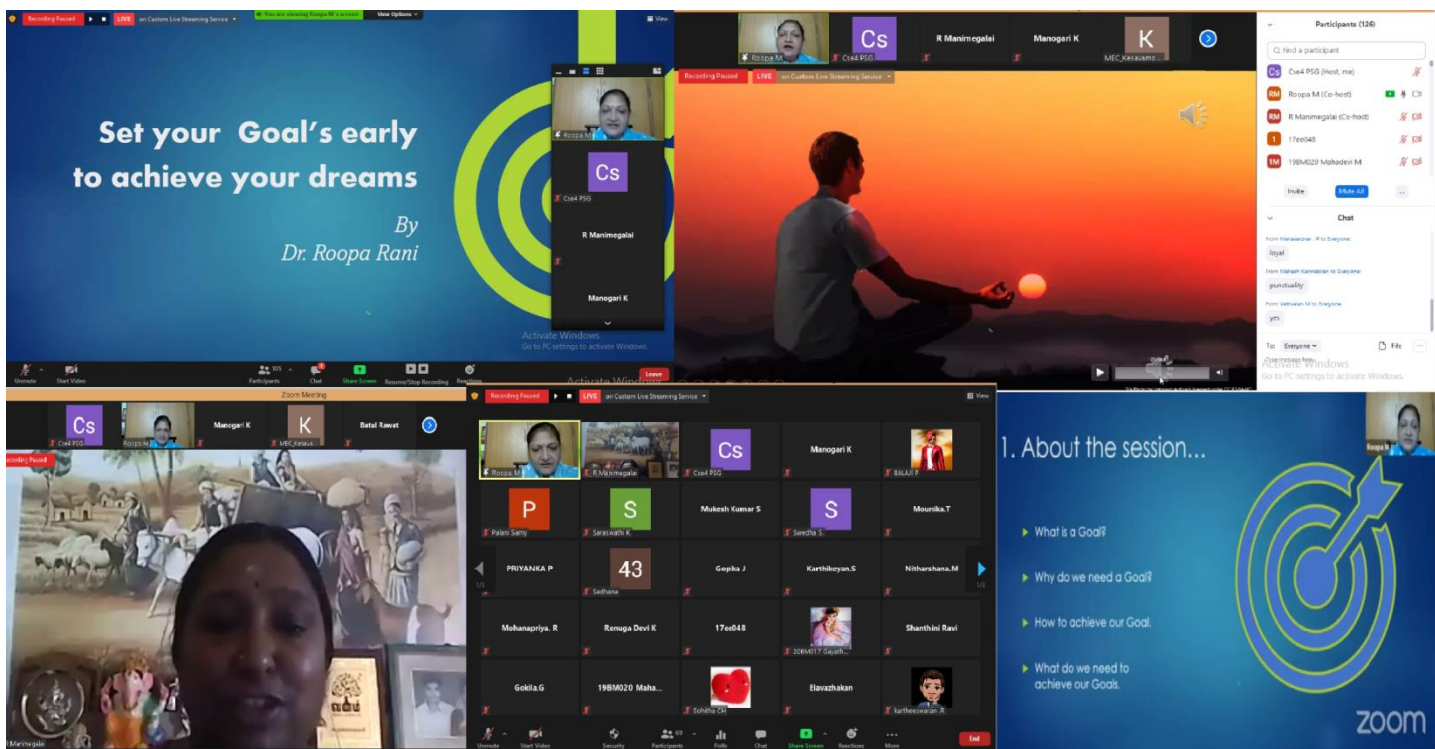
Recording Paused LIVE on Custom Live Streaming Service You are viewing Roopa M's screen View Options View

Set your Goal's early to achieve your dreams

By
Dr. Roopa Rani

Roopa M
Cs
Cse4 PSG
R Manimegalai
Manogari K

Activate Windows
Go to PC settings to activate Windows.

Unmute Start Video Participants 105 Chat Share Screen Resume/Stop Recording Reactions Leave

Roopa M Cs Cse4 PSG R Manimegalai Manogari K K MEC_Kesavamo...

Recording Paused LIVE on Custom Live Streaming Service

Participants (126)
Find a participant
Cs Cse4 PSG (Host, me)
RM Roopa M (Co-host)
RM R Manimegalai (Co-host)
1 17ee048
1M 19BM020 Mahadevi M
Invite Mute All ...

Chat
From Manikandan . P to Everyone:
loyal
From Mahesh Kannabiran to Everyone:
punctuality
From Vetriselvan M to Everyone:
yes
To: Everyone File
Type message here...
Activate Windows
Go to PC settings to activate Windows.

Zoom Meeting
Cs Cse4 PSG Roopa M Manogari K K MEC_Kesav... Batul Rawat
Recording Paused
R Manimegalai

Recording Paused LIVE on Custom Live Streaming Service View
Roopa M R Manimegalai Cs Cse4 PSG Manogari K BALAJI P
P Palani Samy S Saraswathi K Mukesh Kumar S S Swetha S. Mounika.T
PRIYANKA P 43 Sadhana Gopika J Karthikeyan.S Nitharshana.M
1/3 1/3
Mohanapriya. R Renuga Devi K 17ee048 20BM017 Gayath... Shanthini Ravi
Gokila.G 19BM020 Maha... Sohitha CH Elavazhakan kartheeswaran .R
Unmute Start Video Security Participants 69 Polls Chat Share Screen Reactions More End

1. About the session...
Roopa M
What is a Goal?
Why do we need a Goal?
How to achieve our Goal.
What do we need to achieve our Goals.
zoom